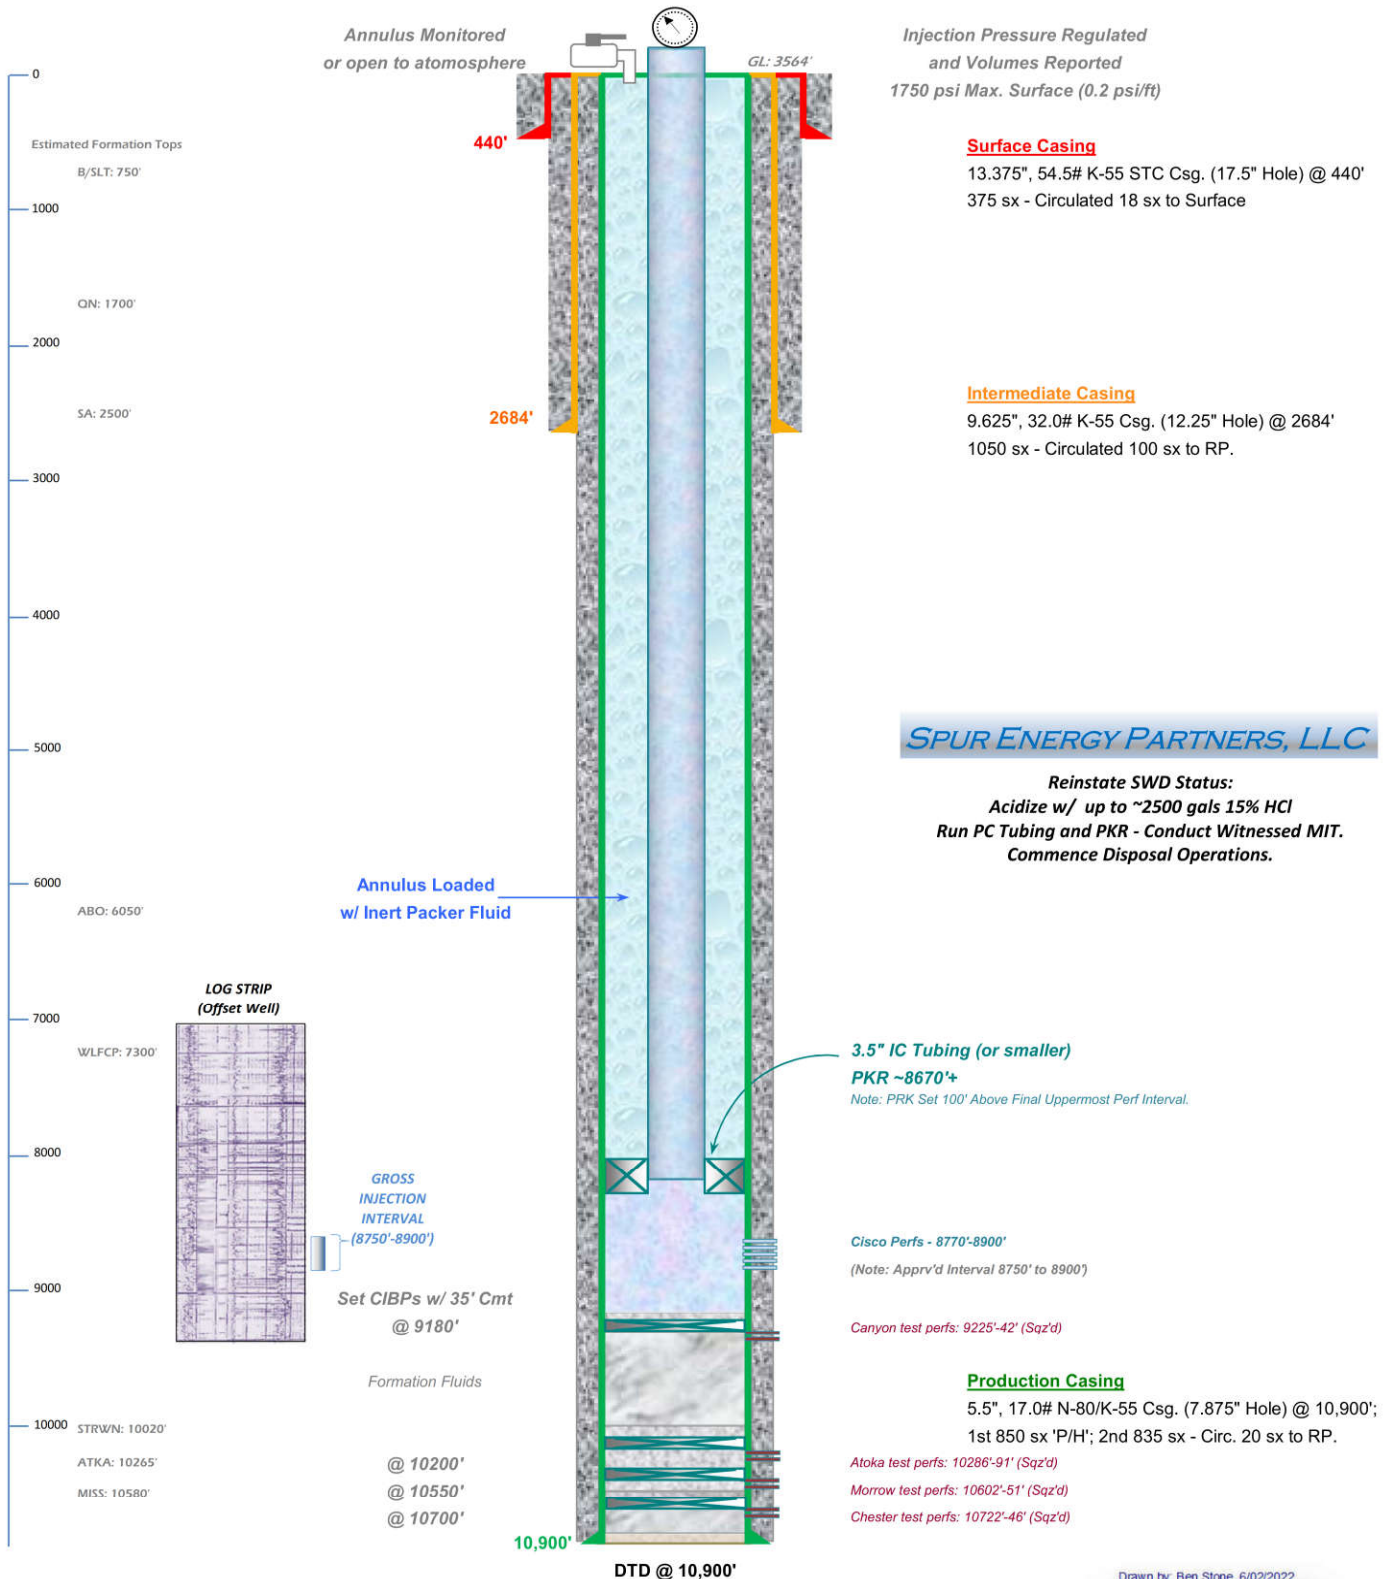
Annulus Monitored
or open to atomosphere

GL: 3564'

Injection Pressure Regulated
and Volumes Reported
1750 psi Max. Surface (0.2 psi/ft)

0

Estimated Formation Tops

B/SLT: 750'

440'

Surface Casing
13.375", 54.5# K-55 STC Csg. (17.5" Hole) @ 440'
375 sx - Circulated 18 sx to Surface

1000

QN: 1700'

2000

SA: 2500'

2684'

Intermediate Casing
9.625", 32.0# K-55 Csg. (12.25" Hole) @ 2684'
1050 sx - Circulated 100 sx to RP.

3000

4000

5000

SPUR ENERGY PARTNERS, LLC

Reinstate SWD Status:
Acidize w/ up to ~2500 gals 15% HCl
Run PC Tubing and PKR - Conduct Witnessed MIT.
Commence Disposal Operations.

6000

ABO: 6050'

Annulus Loaded
w/ Inert Packer Fluid

LOG STRIP
(Offset Well)

7000

WLFCP: 7300'

3.5" IC Tubing (or smaller)
PKR ~8670'+
Note: PRK Set 100' Above Final Uppermost Perf Interval.

8000

GROSS
INJECTION
INTERVAL
(8750'-8900')

Cisco Perfs - 8770'-8900'
(Note: Apprv'd Interval 8750' to 8900')

9000

Set CIBPs w/ 35' Cmt
@ 9180'

Canyon test perfs: 9225'-42' (Sqz'd)

Formation Fluids

Production Casing
5.5", 17.0# N-80/K-55 Csg. (7.875" Hole) @ 10,900';
1st 850 sx 'P/H'; 2nd 835 sx - Circ. 20 sx to RP.

10000

STRWN: 10020'

ATKA: 10265'

MISS: 10580'

@ 10200'
@ 10550'
@ 10700'

Atoka test perfs: 10286'-91' (Sqz'd)
Morrow test perfs: 10602'-51' (Sqz'd)
Chester test perfs: 10722'-46' (Sqz'd)

10,900'

DTD @ 10,900'

Drawn by: Ben Stone 6/02/2022